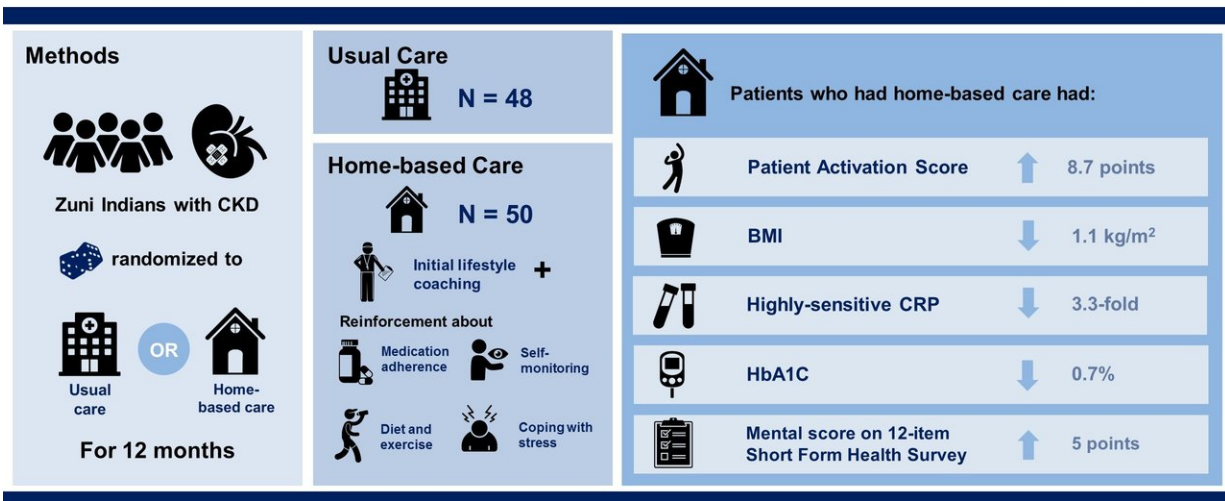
Methods

Zuni Indians with CKD

randomized to

Usual care

OR

Home-based care

For 12 months

Usual Care

N = 48

Home-based Care

N = 50

Initial lifestyle coaching +

Reinforcement about

Medication adherence

Self-monitoring

Diet and exercise

Coping with stress

Patients who had home-based care had:

| | | |
|---|---|---|
| Patient Activation Score | ↑ | 8.7 points |
| BMI | ↓ | 1.1 kg/m$^2$ |
| Highly-sensitive CRP | ↓ | 3.3-fold |
| HbA1C | ↓ | 0.7% |
| Mental score on 12-item Short Form Health Survey | ↑ | 5 points |